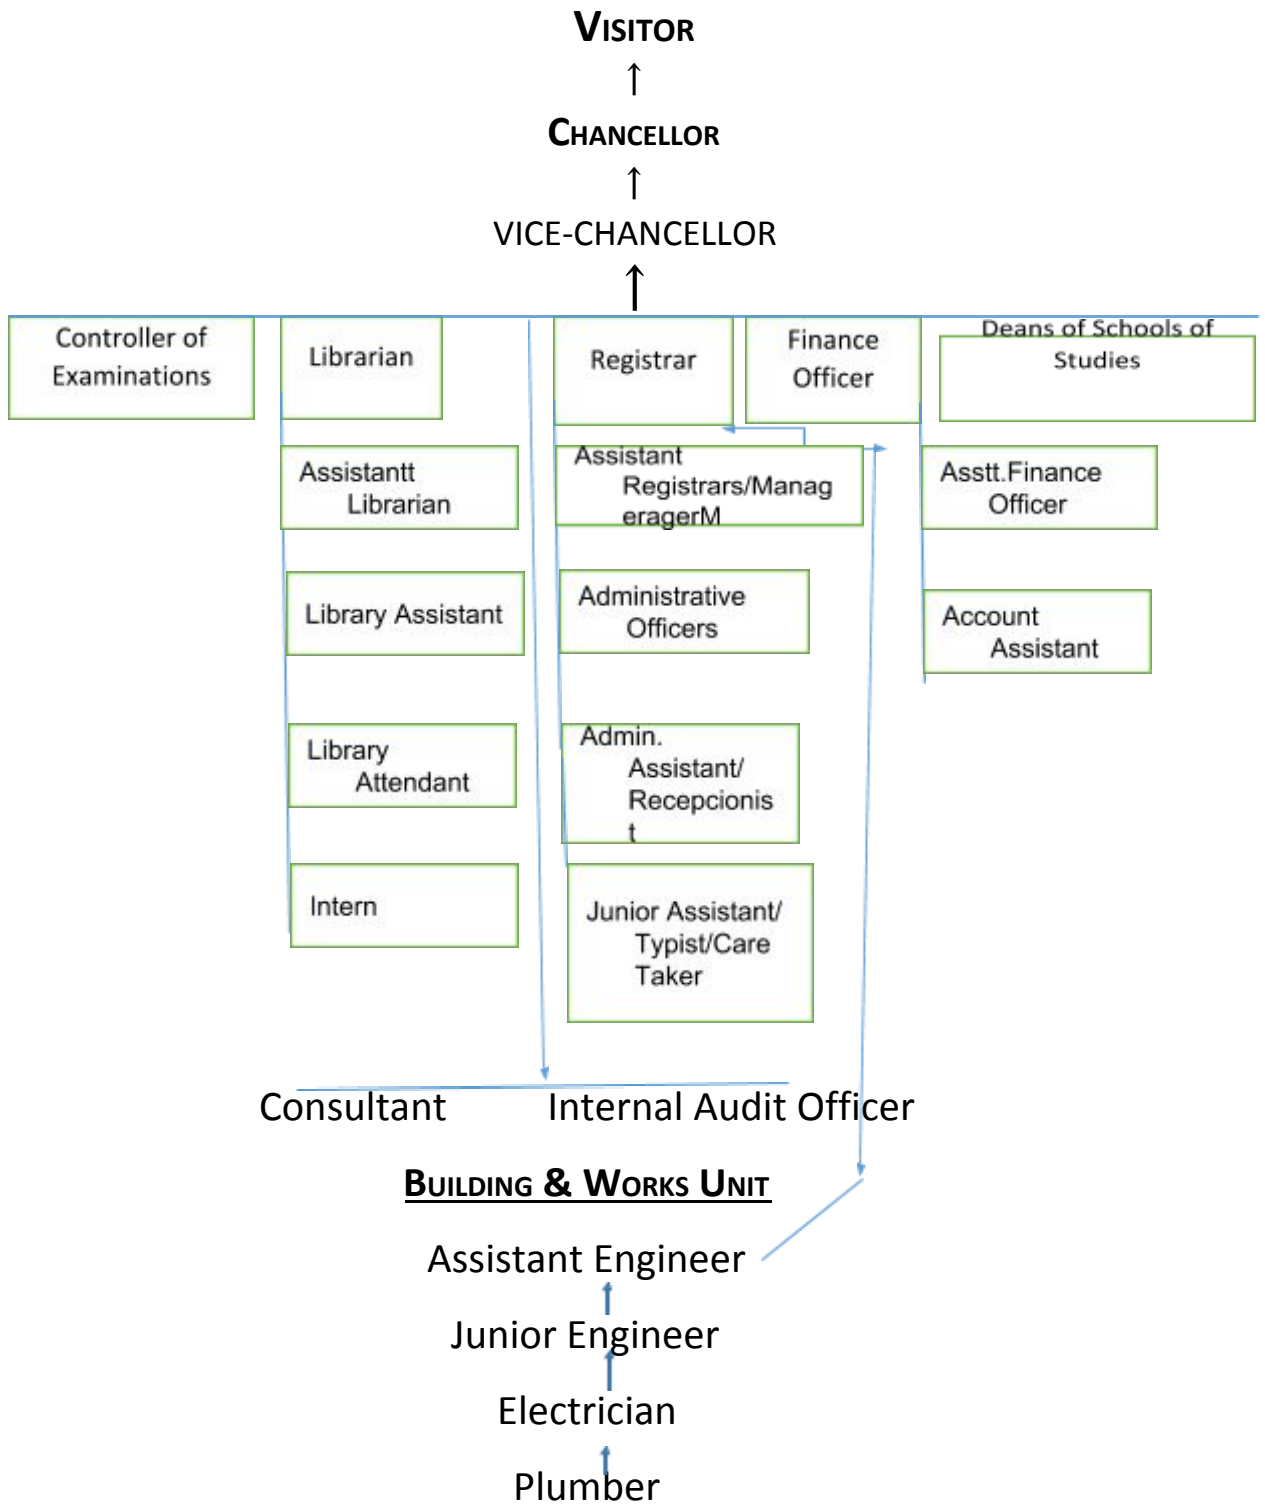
VISITOR

↑

CHANCELLOR

↑

VICE-CHANCELLOR

↑

Controller of Examinations

Librarian

Registrar

Finance Officer

Deans of Schools of Studies

Assistantt Librarian

Assistant Registrars/Manag eragerM

Asstt.Finance Officer

Library Assistant

Administrative Officers

Account Assistant

Library Attendant

Admin. Assistant/ Recepcionis t

Intern

Junior Assistant/ Typist/Care Taker

Consultant

Internal Audit Officer

BUILDING & WORKS UNIT

Assistant Engineer

Junior Engineer

Electrician

Plumber